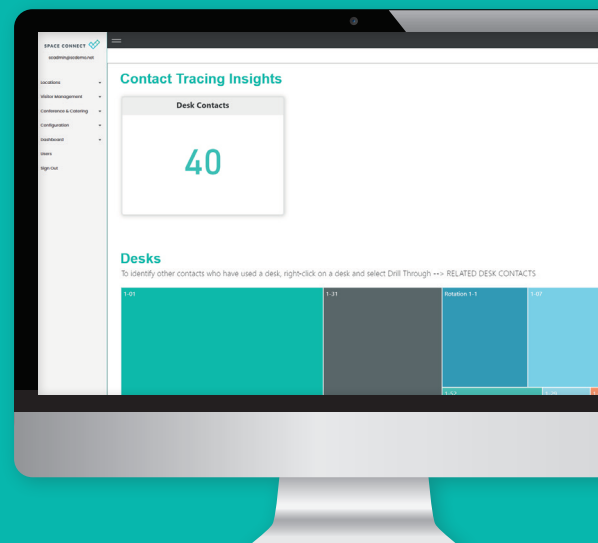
SPACE CONNECT

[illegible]

Locations
Visitor Management
Conference & Catering
Configuration
Dashboard
Users
Sign Out

Contact Tracing Insights

Desk Contacts

40

Desks

To identify other contacts who have used a desk, right-click on a desk and select Drill Through --> RELATED DESK CONTACTS

1-01
1-31
Rotation 1-1
1-07
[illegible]
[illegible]